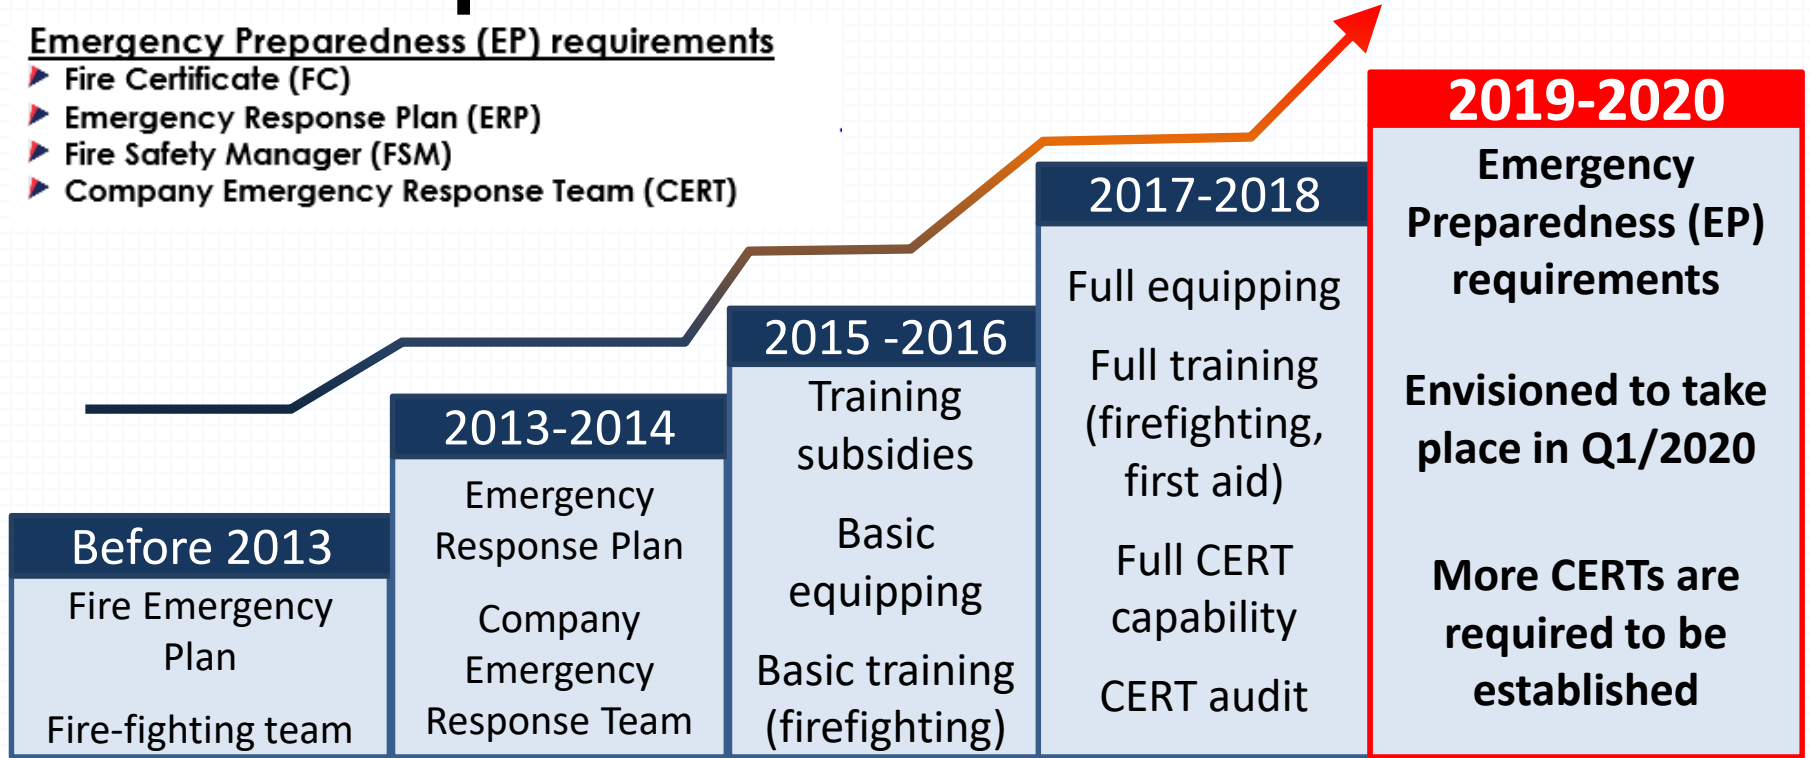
Emergency Preparedness (EP) requirements
Fire Certificate (FC)
Emergency Response Plan (ERP)
Fire Safety Manager (FSM)
Company Emergency Response Team (CERT)

Before 2013
Fire Emergency Plan
Fire-fighting team

2013-2014
Emergency Response Plan
Company Emergency Response Team

2015 -2016
Training subsidies
Basic equipping
Basic training (firefighting)

2017-2018
Full equipping
Full training (firefighting, first aid)
Full CERT capability
CERT audit

2019-2020
Emergency Preparedness (EP) requirements
Envisioned to take place in Q1/2020
More CERTs are required to be established